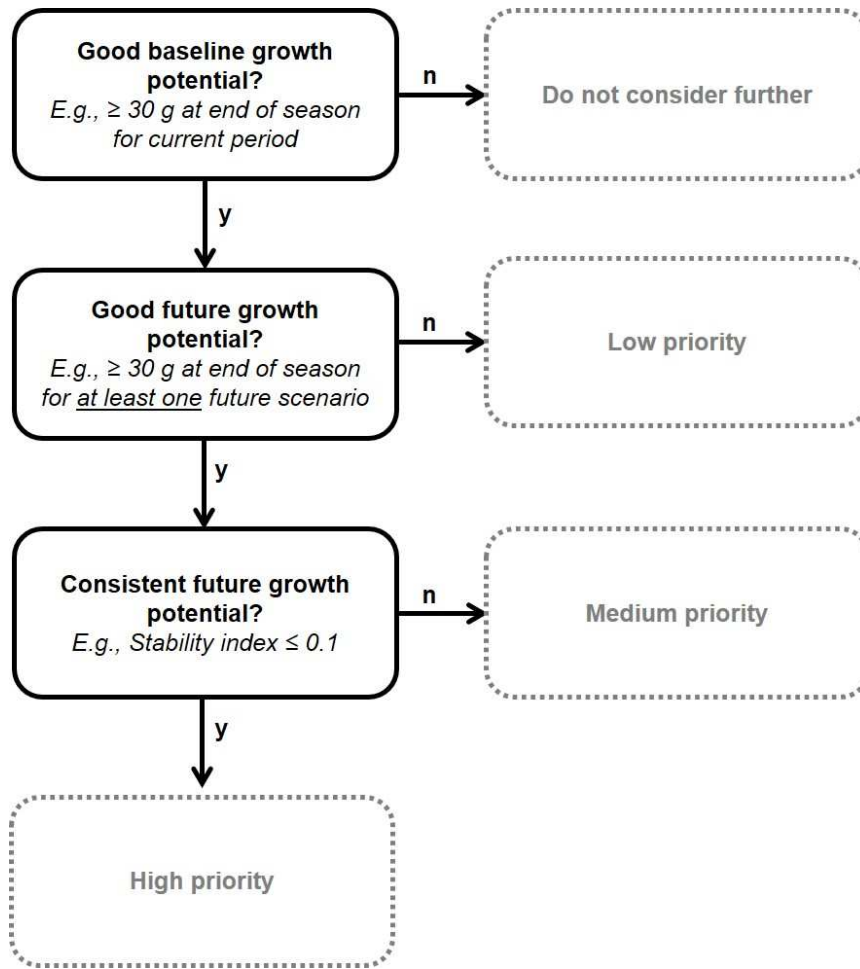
Good baseline growth potential?
E.g., ≥ 30 g at end of season for current period

n

Do not consider further

y

Good future growth potential?
E.g., ≥ 30 g at end of season for at least one future scenario

n

Low priority

y

Consistent future growth potential?
E.g., Stability index ≤ 0.1

n

Medium priority

y

High priority